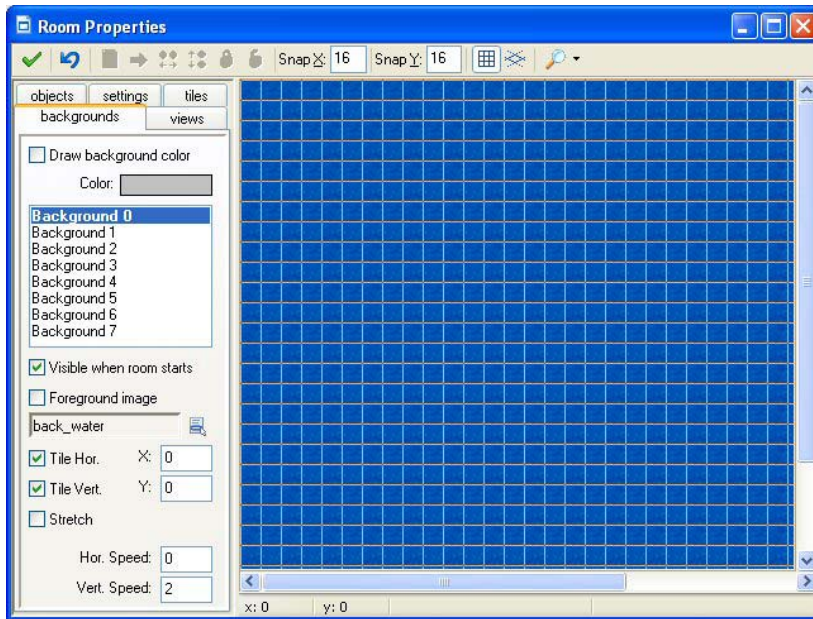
Room Properties

Snap X: 16 Snap Y: 16

objects settings tiles
backgrounds views

Draw background color

Color:

Background 0
Background 1
Background 2
Background 3
Background 4
Background 5
Background 6
Background 7

Visible when room starts

Foreground image

back_water

Tile Hor. X: 0

Tile Vert. Y: 0

Stretch

Hor. Speed: 0

Vert. Speed: 2

x: 0 y: 0